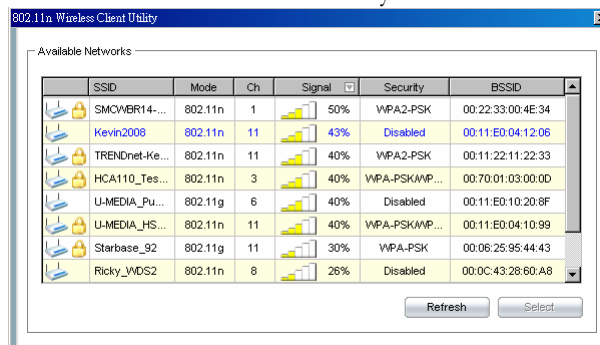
802.11n Wireless Client Utility

Available Networks

| | SSID | Mode | Ch | Signal | Security | BSSID |
|---|---|---|---|---|---|---|
| | SMCWBR14-... | 802.11n | 1 | 50% | WPA2-PSK | 00:22:33:00:4E:34 |
| | Kevin2008 | 802.11n | 11 | 43% | Disabled | 00:11:E0:04:12:06 |
| | TRENDnet-Ke... | 802.11n | 11 | 40% | WPA2-PSK | 00:11:22:11:22:33 |
| | HCA110_Tes... | 802.11n | 3 | 40% | WPA-PSK/WP... | 00:70:01:03:00:0D |
| | U-MEDIA_Pu... | 802.11g | 6 | 40% | Disabled | 00:11:E0:10:20:8F |
| | U-MEDIA_HS... | 802.11n | 11 | 40% | WPA-PSK/WP... | 00:11:E0:04:10:99 |
| | Starbase_92 | 802.11g | 11 | 30% | WPA-PSK | 00:06:25:95:44:43 |
| | Ricky_WDS2 | 802.11n | 8 | 26% | Disabled | 00:0C:43:28:60:A8 |

Refresh Select